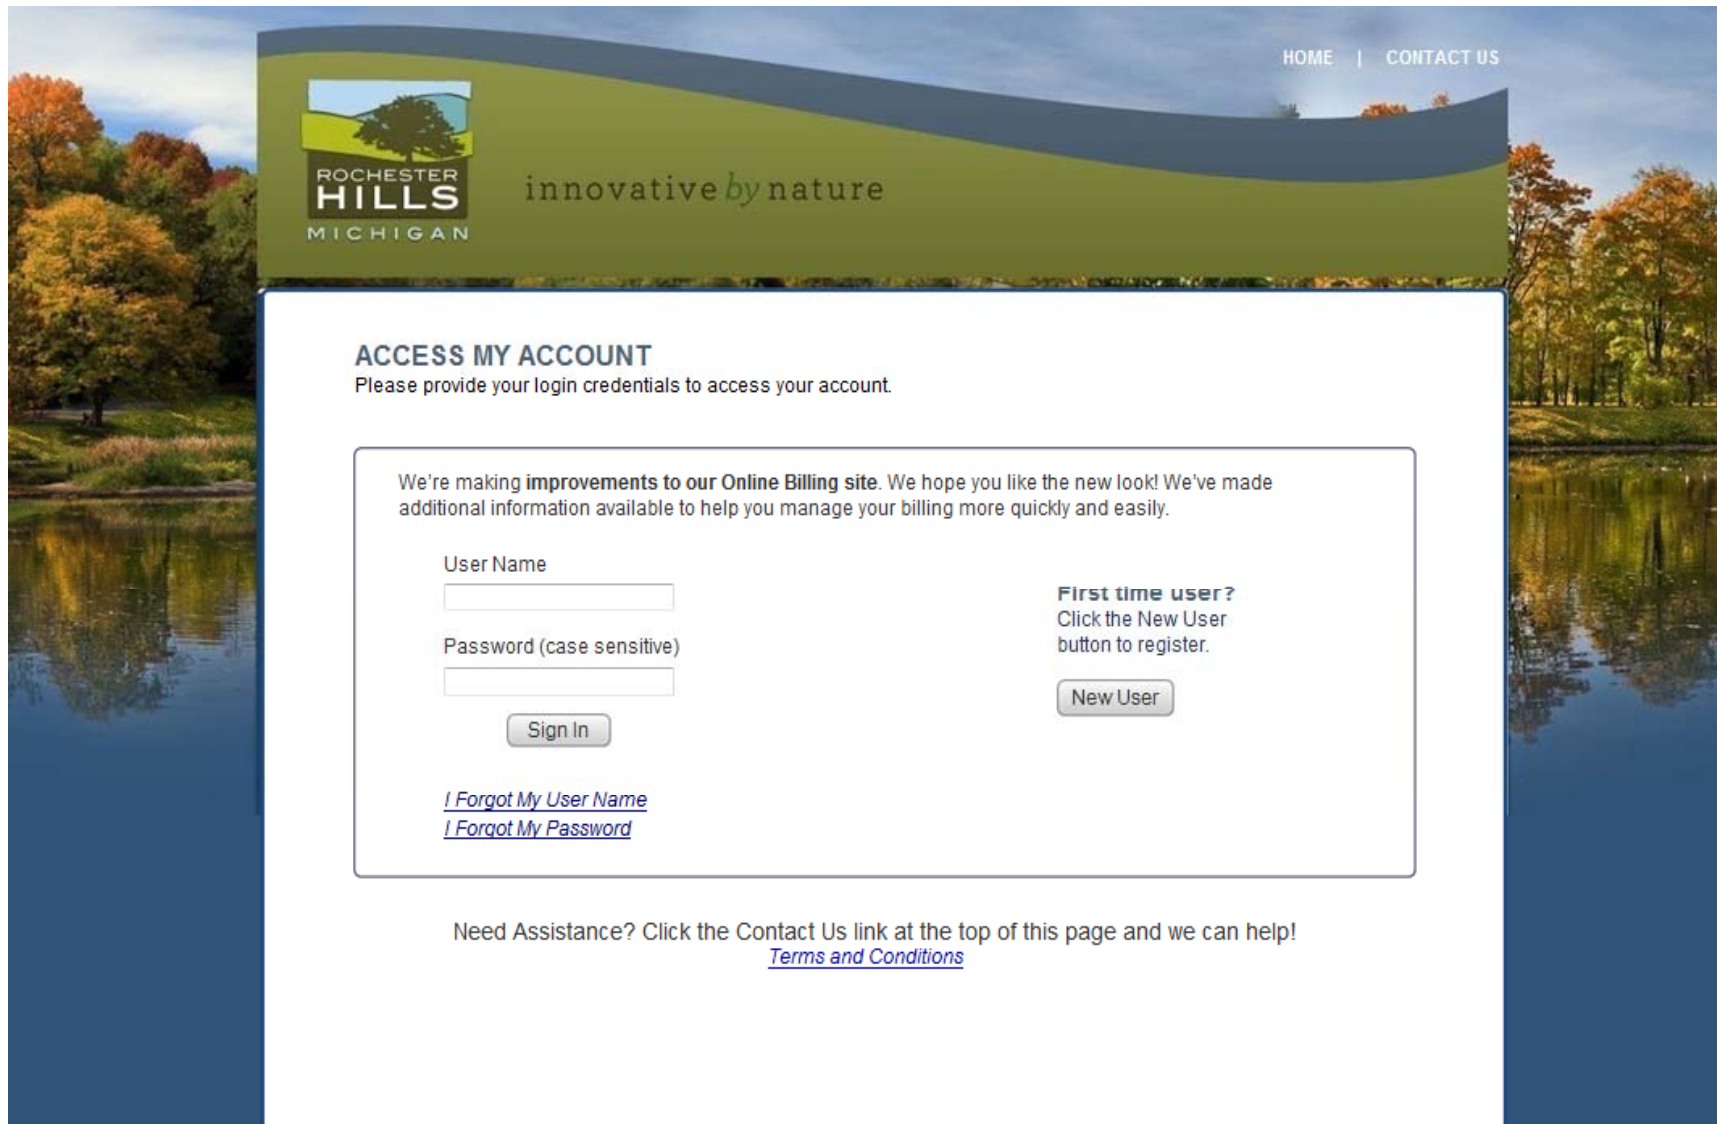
HOME | CONTACT US

ROCHESTER HILLS MICHIGAN

innovative by nature

ACCESS MY ACCOUNT
Please provide your login credentials to access your account.

We're making **improvements to our Online Billing site**. We hope you like the new look! We've made additional information available to help you manage your billing more quickly and easily.

User Name

Password (case sensitive)

Sign In

I Forgot My User Name
I Forgot My Password

First time user?
Click the New User button to register.

New User

Need Assistance? Click the Contact Us link at the top of this page and we can help!
Terms and Conditions